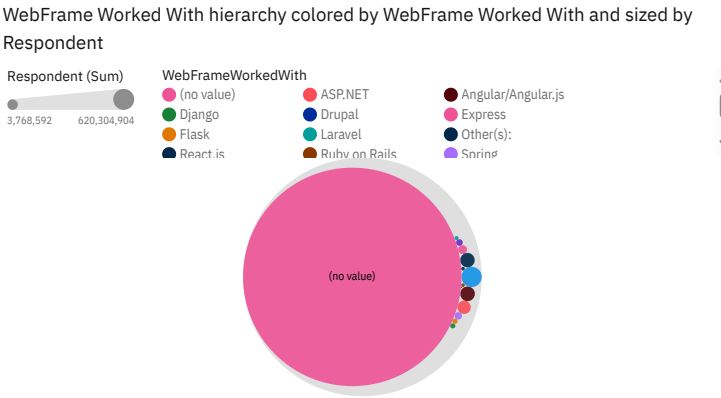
WebFrame Worked With hierarchy colored by WebFrame Worked With and sized by Respondent

Respondent (Sum)
3,768,592
620,304,904

WebFrameWorkedWith
(no value)
ASP.NET
Angular/Angular.js
Django
Drupal
Express
Flask
Laravel
Other(s):
React.js
Ruby on Rails
Spring

(no value)